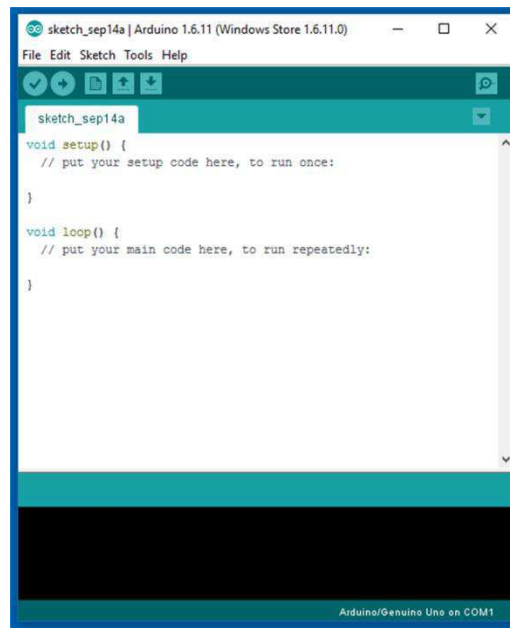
sketch_sep14a | Arduino 1.6.11 (Windows Store 1.6.11.0)

File Edit Sketch Tools Help

sketch_sep14a

void setup() {
  // put your setup code here, to run once:

}

void loop() {
  // put your main code here, to run repeatedly:

}

Arduino/Genuino Uno on COM1